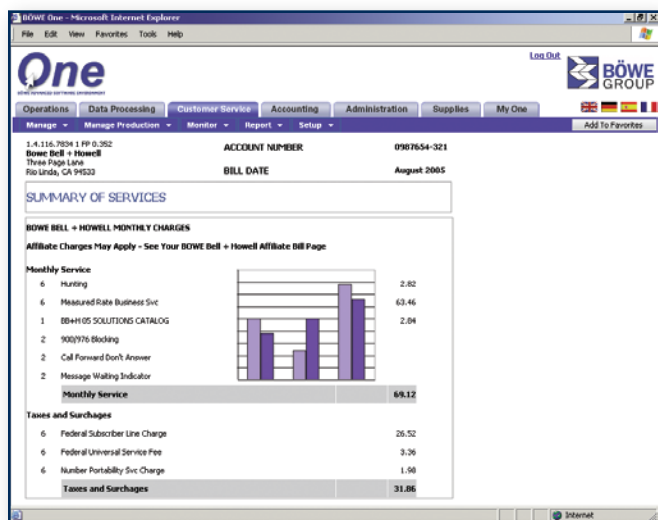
BÖWE One - Microsoft Internet Explorer

File Edit View Favorites Tools Help

One

BÖWE ADVANCED SOFTWARE ENVIRONMENT

Log Out

BÖWE GROUP

Operations | Data Processing | Customer Service | Accounting | Administration | Supplies | My One

Manage ▾ | Manage Production ▾ | Monitor ▾ | Report ▾ | Setup ▾

Add To Favorites

1.4.116.7834 1 FP 0.352
Bowe Bell + Howell
Three Page Lane
Rio Linda, CA 94533

ACCOUNT NUMBER 0987654-321

BILL DATE August 2005

SUMMARY OF SERVICES

BOWE BELL + HOWELL MONTHLY CHARGES

Affiliate Charges May Apply - See Your BOWE Bell + Howell Affiliate Bill Page

Monthly Service

| | | |
|---|---|---|
| 6 | Hunting | 2.82 |
| 6 | Measured Rate Business Svc | 63.46 |
| 1 | BB+H 05 SOLUTIONS CATALOG | 2.84 |
| 2 | 900/976 Blocking | |
| 2 | Call Forward Don't Answer | |
| 2 | Message Waiting Indicator | |
| | Monthly Service | 69.12 |

Taxes and Surcharges

| | | |
|---|---|---|
| 6 | Federal Subscriber Line Charge | 26.52 |
| 6 | Federal Universal Service Fee | 3.36 |
| 6 | Number Portability Svc Charge | 1.98 |
| | Taxes and Surcharges | 31.86 |

Internet